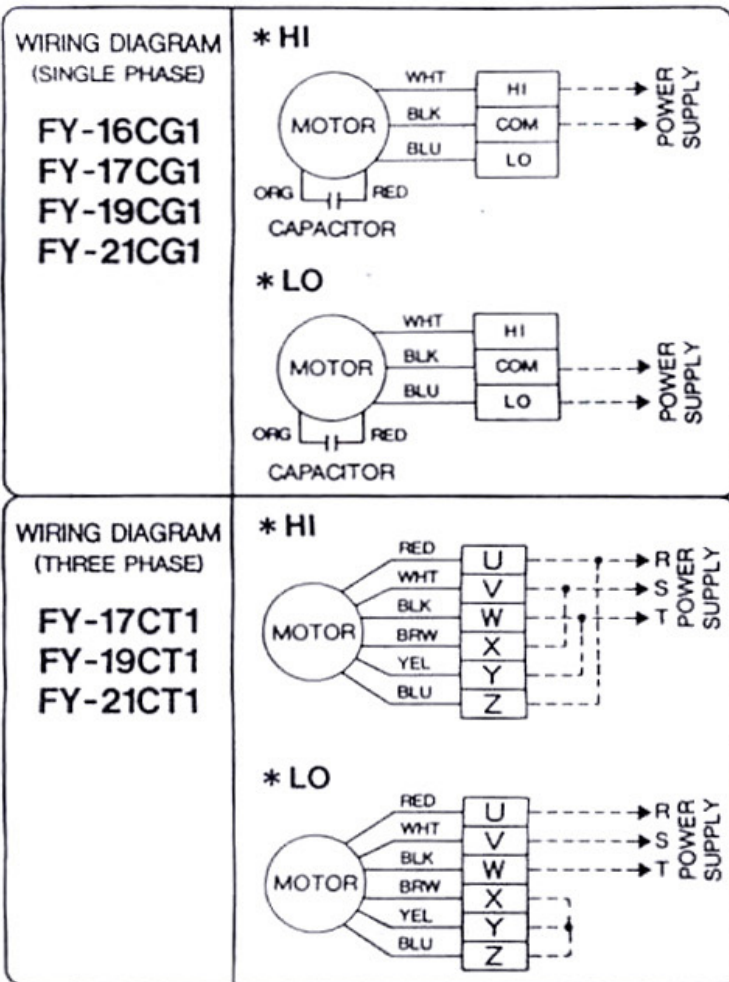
WIRING DIAGRAM
(SINGLE PHASE)

FY-16CG1
FY-17CG1
FY-19CG1
FY-21CG1

* HI

MOTOR
WHT
BLK
BLU
HI
COM
LO
POWER SUPPLY
ORG
RED
CAPACITOR

* LO

MOTOR
WHT
BLK
BLU
HI
COM
LO
POWER SUPPLY
ORG
RED
CAPACITOR

WIRING DIAGRAM
(THREE PHASE)

FY-17CT1
FY-19CT1
FY-21CT1

* HI

MOTOR
RED
WHT
BLK
BRW
YEL
BLU
U
V
W
X
Y
Z
R
S
T
POWER SUPPLY

* LO

MOTOR
RED
WHT
BLK
BRW
YEL
BLU
U
V
W
X
Y
Z
R
S
T
POWER SUPPLY